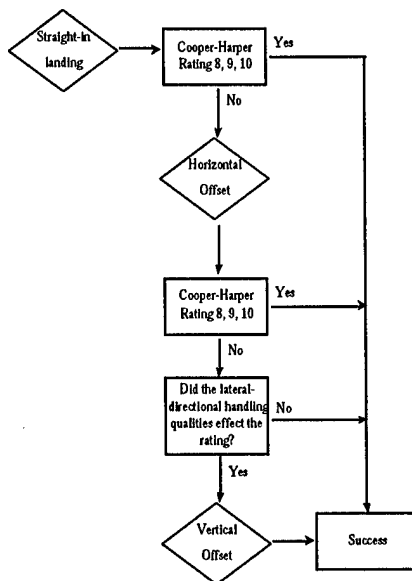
Straight-in landing

Cooper-Harper Rating 8, 9, 10

Yes

No

Horizontal Offset

Cooper-Harper Rating 8, 9, 10

Yes

No

Did the lateral-directional handling qualities effect the rating?

No

Yes

Vertical Offset

Success